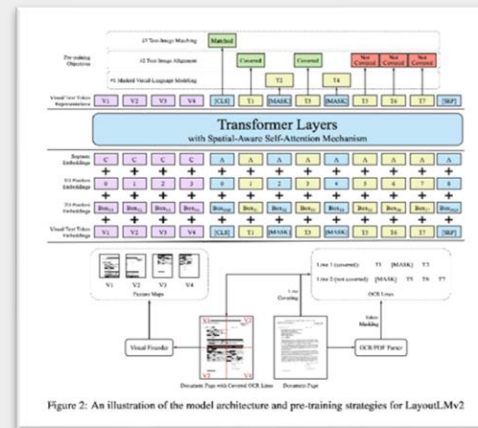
#3 Text-Image Matching
Matched
Pre-training Objectives
#2 Text-Image Alignment
Covered
Covered
Not Covered
Not Covered
Not Covered
#1 Masked Visual-Language Modeling
T2
T4
Visual/Text Token Representations
V1 V2 V3 V4 [CLS] T1 [MASK] T3 [MASK] T5 T6 T7 [SEP]

Transformer Layers
with Spatial-Aware Self-Attention Mechanism

Segment Embeddings
C C C C A A A A A A A A A
1D Position Embeddings
0 1 2 3 0 1 2 3 4 5 6 7 8
2D Position Embeddings
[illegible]
Visual/Text Token Embeddings
V1 V2 V3 V4 [CLS] T1 [MASK] T3 [MASK] T5 T6 T7 [SEP]

V1 V2 V3 V4
Feature Maps
Line 1 (covered): T1 [MASK] T3
Line 2 (not covered): [MASK] T5 T6 T7
OCR Lines
Line Covering
Token Masking
Visual Encoder
OCR/PDF Parser
Document Page with Covered OCR Lines
Document Page

Figure 2: An illustration of the model architecture and pre-training strategies for LayoutLMv2